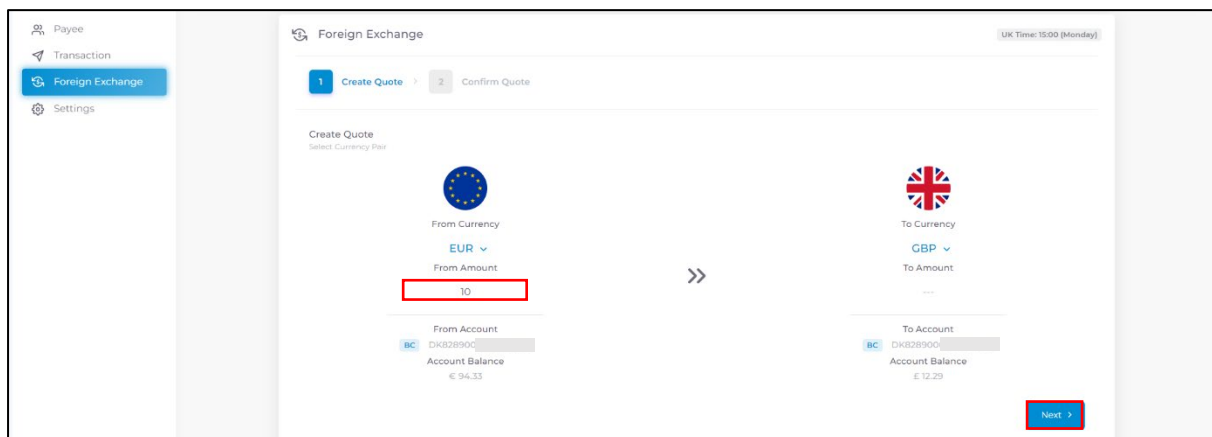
Payee
Transaction
Foreign Exchange
Settings

Foreign Exchange

UK Time: 15:00 (Monday)

1 Create Quote 2 Confirm Quote

Create Quote
Select Currency Pair

From Currency
EUR
From Amount
10

From Account
BC DK828900
Account Balance
€ 94.33

»

To Currency
GBP
To Amount
----

To Account
BC DK828900
Account Balance
£ 12.29

Next ›